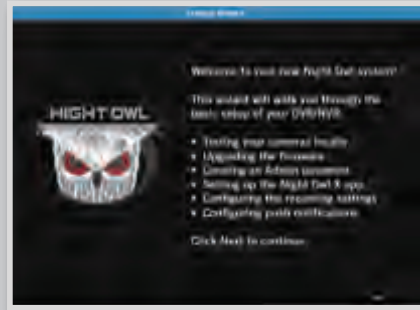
Startup Wizard

NIGHT OWL

Welcome to your new Night Owl system!

This wizard will walk you through the basic setup of your DVR/NVR:

- Testing your camera(s) locally
- Upgrading the firmware
- Creating an Admin password
- Setting up the Night Owl X app
- Configuring the recording settings
- Configuring push notifications

Click Next to continue.

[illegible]